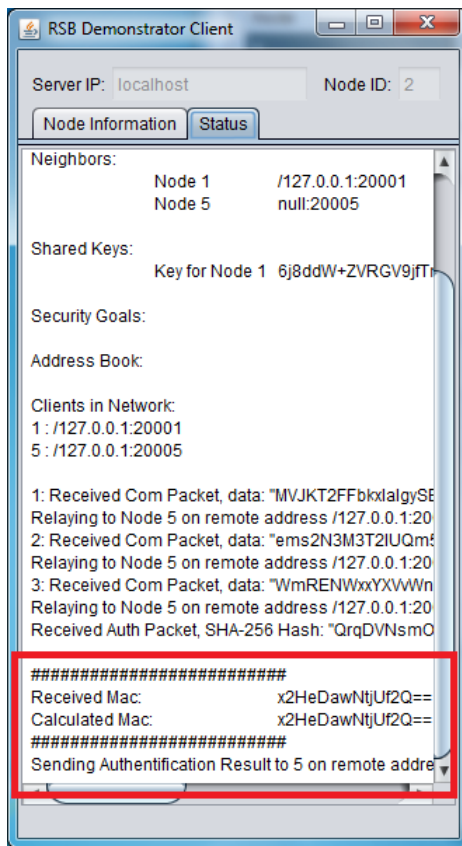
RSB Demonstrator Client

Server IP: localhost

Node ID: 2

Node Information

Status

Neighbors:
Node 1 /127.0.0.1:20001
Node 5 null:20005

Shared Keys:
Key for Node 1 6j8ddW+ZVRGV9jfT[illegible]

Security Goals:

Address Book:

Clients in Network:
1 : /127.0.0.1:20001
5 : /127.0.0.1:20005

1: Received Com Packet, data: "MVJKT2FFbkxlalgyS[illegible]
Relaying to Node 5 on remote address /127.0.0.1:20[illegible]
2: Received Com Packet, data: "ems2N3M3T2lUQm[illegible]
Relaying to Node 5 on remote address /127.0.0.1:20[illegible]
3: Received Com Packet, data: "WmRENWxxYXVvWn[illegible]
Relaying to Node 5 on remote address /127.0.0.1:20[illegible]
Received Auth Packet, SHA-256 Hash: "QrqDVNsmO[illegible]

##########################
Received Mac: x2HeDawNtjUf2Q==
Calculated Mac: x2HeDawNtjUf2Q==
##########################
Sending Authentification Result to 5 on remote addre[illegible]